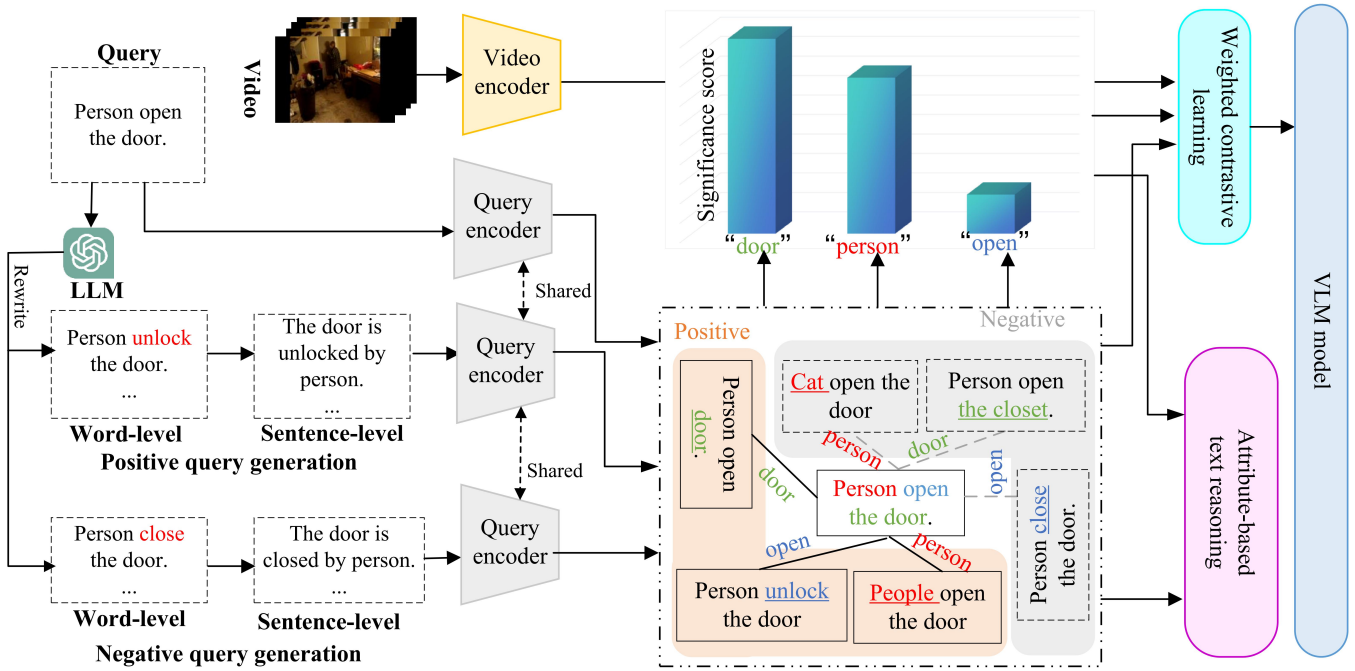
Query

Person open the door.

LLM

Rewrite

Video

Video encoder

Query encoder

Shared

Query encoder

Shared

Query encoder

Person unlock the door.
...

The door is unlocked by person.
...

Word-level

Sentence-level

Positive query generation

Person close the door.
...

The door is closed by person.
...

Word-level

Sentence-level

Negative query generation

Significance score

"door"

"person"

"open"

Positive

Negative

Person open door.

Cat open the door

Person open the closet.

person

door

open

door

Person open the door.

Person close the door.

open

person

Person unlock the door

People open the door

Weighted contrastive learning

Attribute-based text reasoning

VLM model